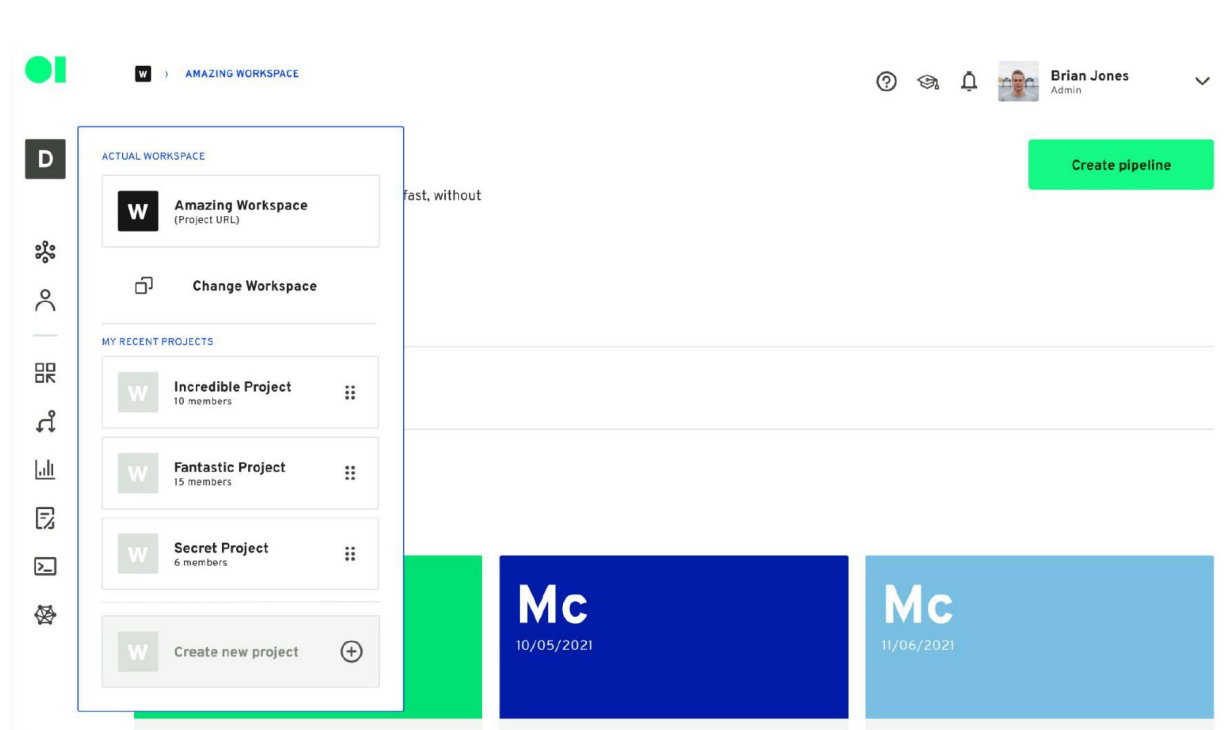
W › AMAZING WORKSPACE

Brian Jones
Admin

D

ACTUAL WORKSPACE

W Amazing Workspace
(Project URL)

Change Workspace

MY RECENT PROJECTS

W Incredible Project
10 members

W Fantastic Project
15 members

W Secret Project
6 members

W Create new project

Create pipeline

fast, without

Mc
10/05/2021

Mc
11/06/2021